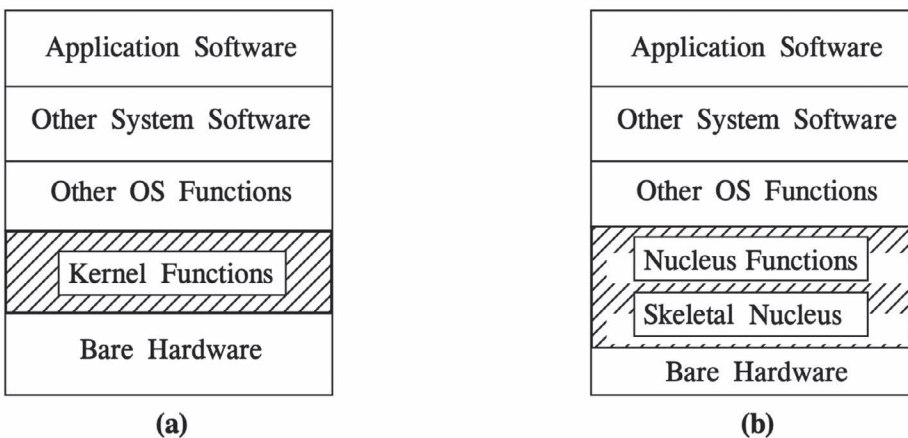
Application Software

Other System Software

Other OS Functions

Kernel Functions

Bare Hardware

(a)

Application Software

Other System Software

Other OS Functions

Nucleus Functions

Skeletal Nucleus

Bare Hardware

(b)